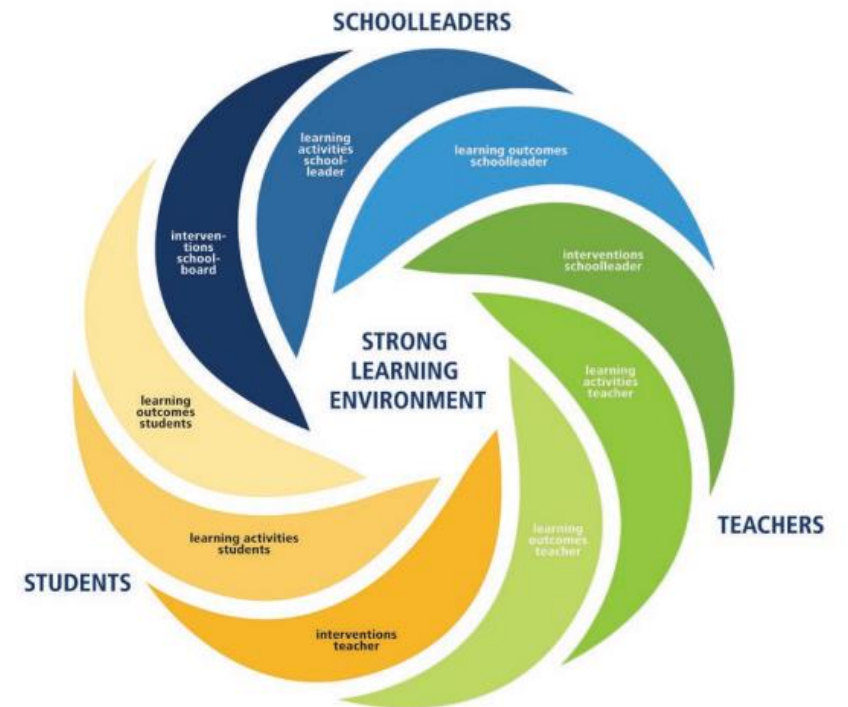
SCHOOLLEADERS

learning activities schoolleader

learning outcomes schoolleader

interventions schoolboard

interventions schoolleader

STRONG LEARNING ENVIRONMENT

learning activities teacher

learning outcomes students

TEACHERS

learning activities students

learning outcomes teacher

STUDENTS

interventions teacher